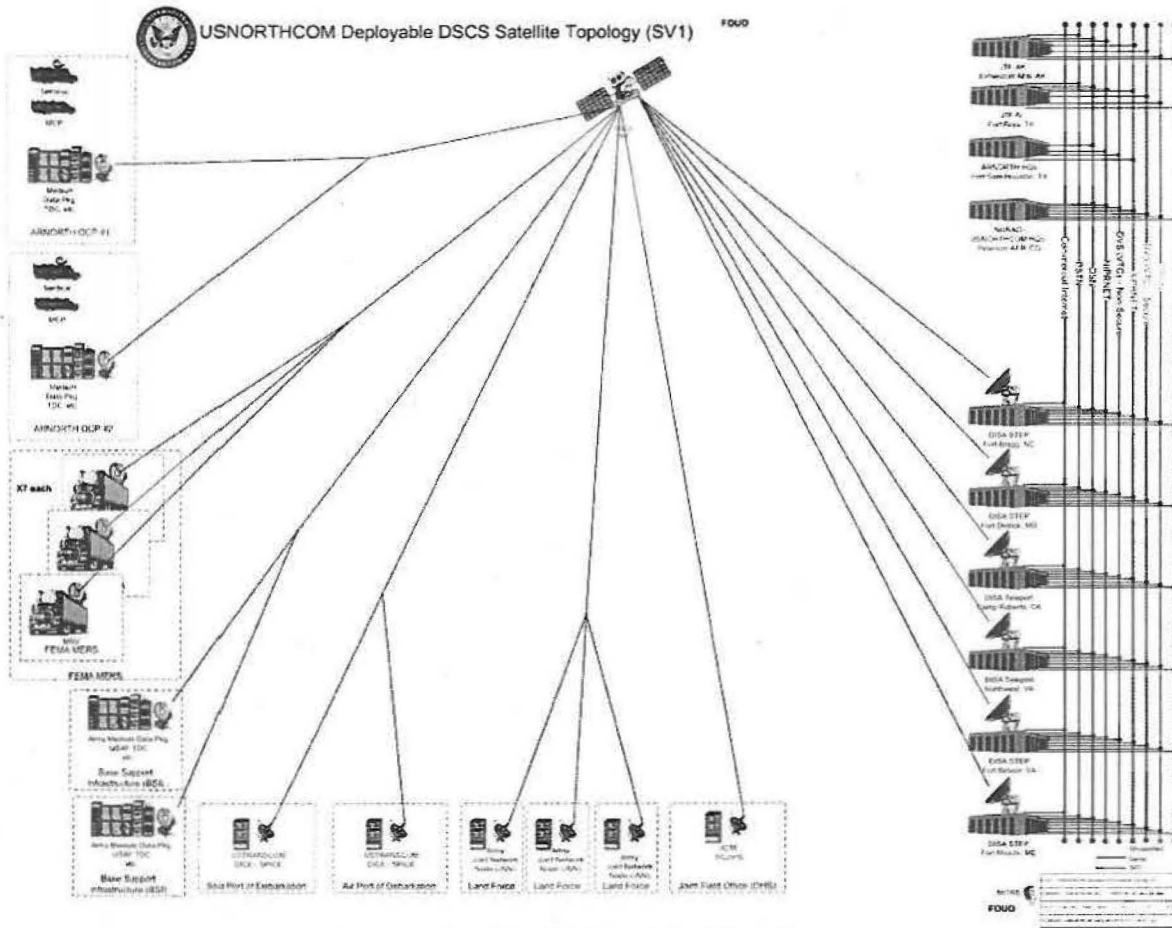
USNORTHCOM Deployable DSCS Satellite Topology (SV1)

FOUO

Netlink

MCP

Medium Data Pkg TOC, etc.

ARNORTH DCP #1

Netlink

MCP

Medium Data Pkg TOC, etc.

ARNORTH DCP #2

X7 each

MRV

FEMA MERS

FEMA MERS

Army Medium Data Pkg. USAF TOC etc.

Base Support Infrastructure (BSI)

Army Medium Data Pkg. USAF TOC etc.

Base Support Infrastructure (BSI)

USTRANSCOM DICE / SPICE

Sea Port of Debarkation

USTRANSCOM DICE / SPICE

Air Port of Debarkation

Army Joint Network Node (JNN)

Land Force

Army Joint Network Node (JNN)

Land Force

Army Joint Network Node (JNN)

Land Force

ICM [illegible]

Joint Field Office (DHS)

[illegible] AF Elmendorf AFB, AK

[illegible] Fort Riley, TX

ARNORTH HQs Fort Sam Houston, TX

NORAD-USNORTHCOM HQs Peterson AFB, CO

Commercial Internet

PSTN

DSN

NIPRNET

DVS (VTC) - Non Secure

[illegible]

DISA STEP Fort Bragg, NC

DISA STEP Fort Detrick, MD

DISA Teleport Camp Roberts, CA

DISA Teleport Northwest, VA

DISA STEP Fort Belvoir, VA

DISA STEP Fort Meade, MD

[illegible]

FOUO